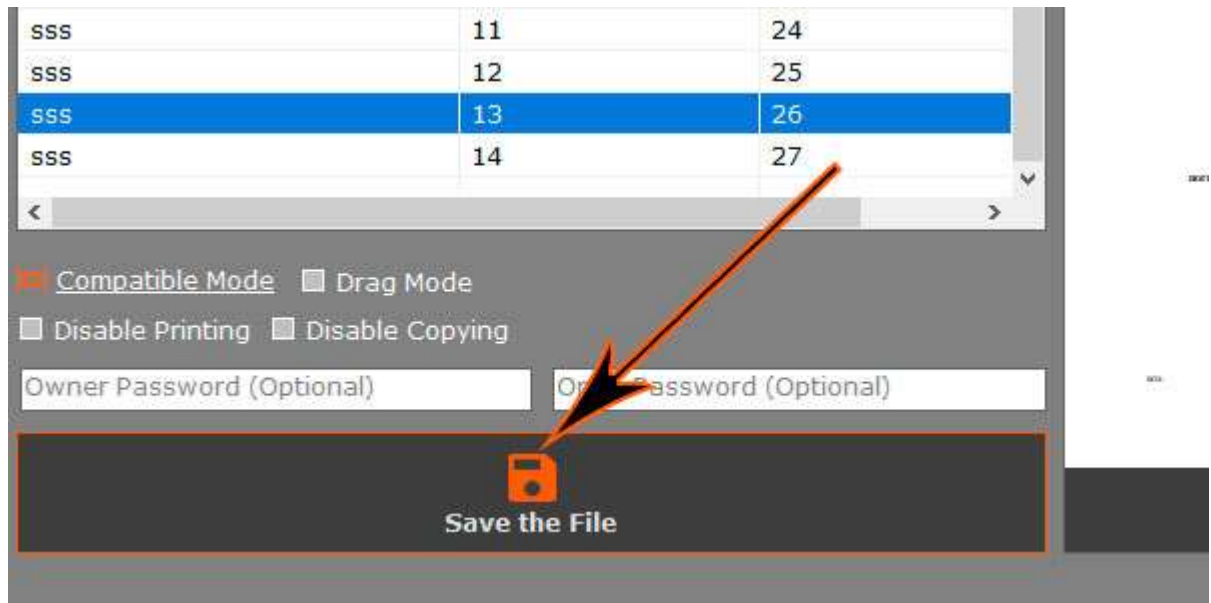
| | | |
|---|---|---|
| sss | 11 | 24 |
| sss | 12 | 25 |
| sss | 13 | 26 |
| sss | 14 | 27 |

Compatible Mode Drag Mode

Disable Printing Disable Copying

Owner Password (Optional)

O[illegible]assword (Optional)

Save the File